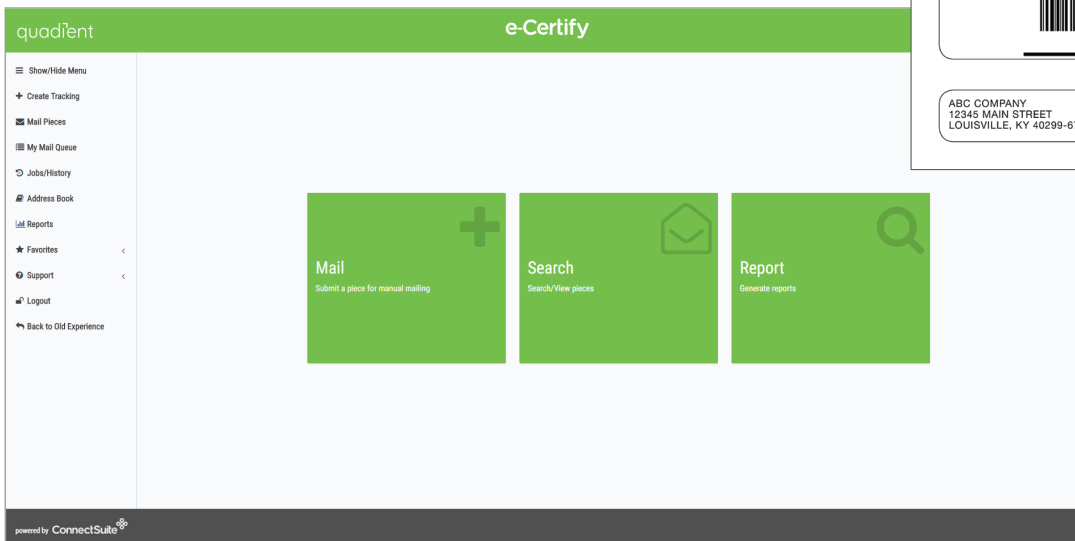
quadient

e-Certify

ABC COMPANY
12345 MAIN STREET
LOUISVILLE, KY 40299-6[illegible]

Show/Hide Menu
Create Tracking
Mail Pieces
My Mail Queue
Jobs/History
Address Book
Reports
Favorites
Support
Logout
Back to Old Experience

Mail
Submit a piece for manual mailing

Search
Search/View pieces

Report
Generate reports

powered by ConnectSuite